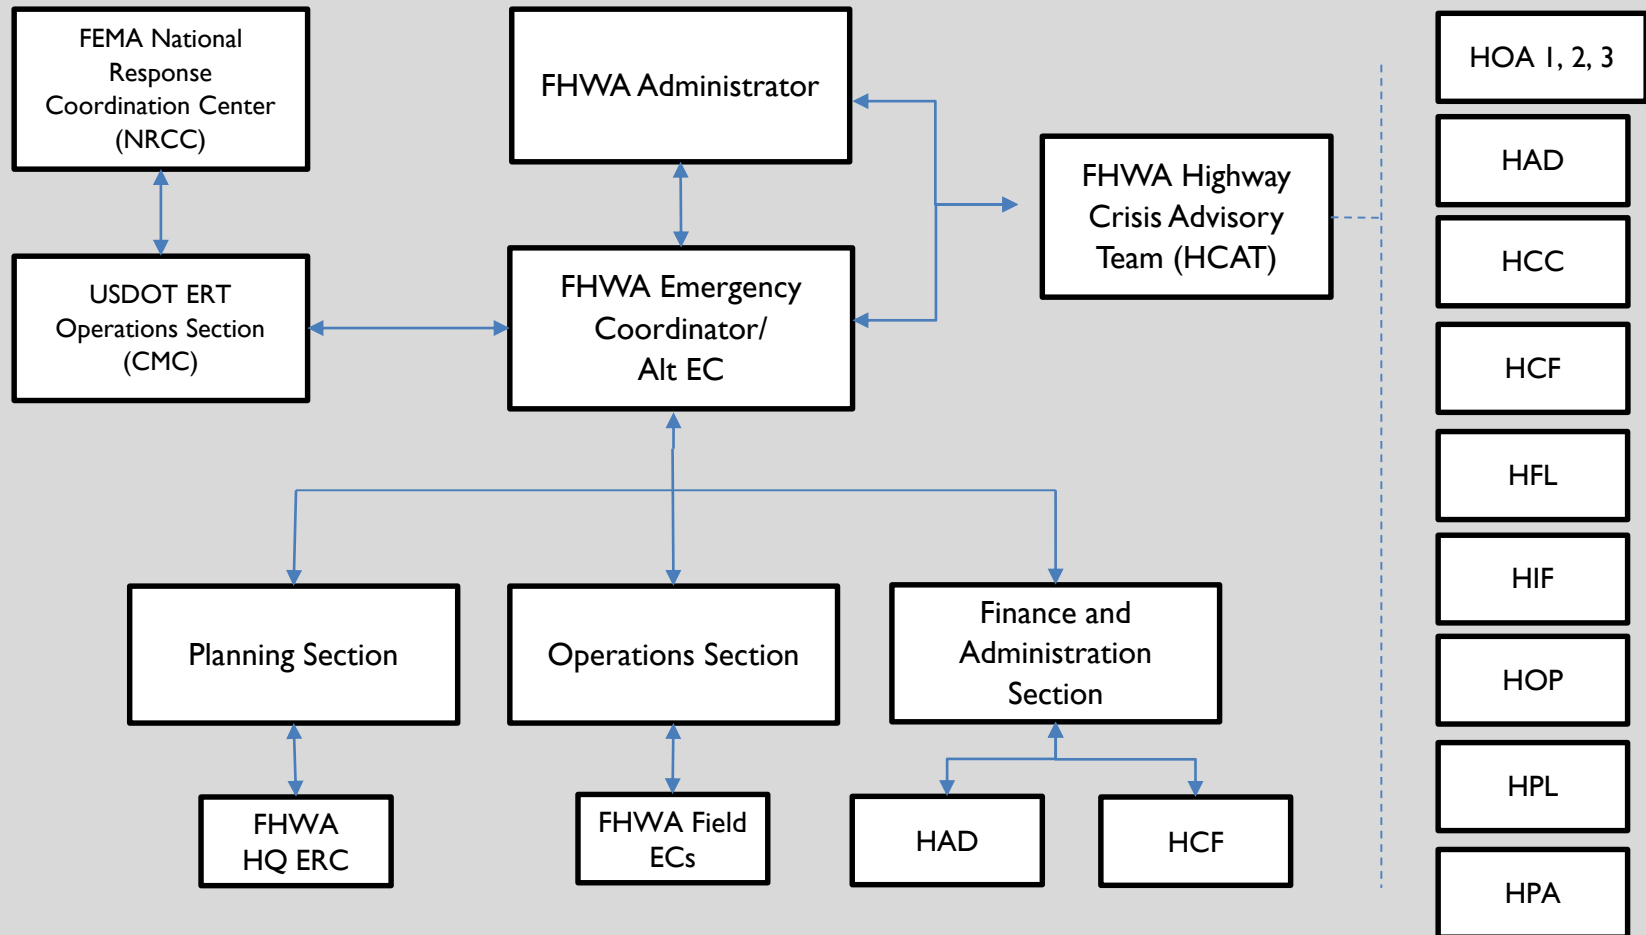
FEMA National Response Coordination Center (NRCC)

FHWA Administrator

HOA 1, 2, 3

HAD

USDOT ERT Operations Section (CMC)

FHWA Emergency Coordinator/ Alt EC

FHWA Highway Crisis Advisory Team (HCAT)

HCC

HCF

HFL

HIF

Planning Section

Operations Section

Finance and Administration Section

HOP

HPL

FHWA HQ ERC

FHWA Field ECs

HAD

HCF

HPA